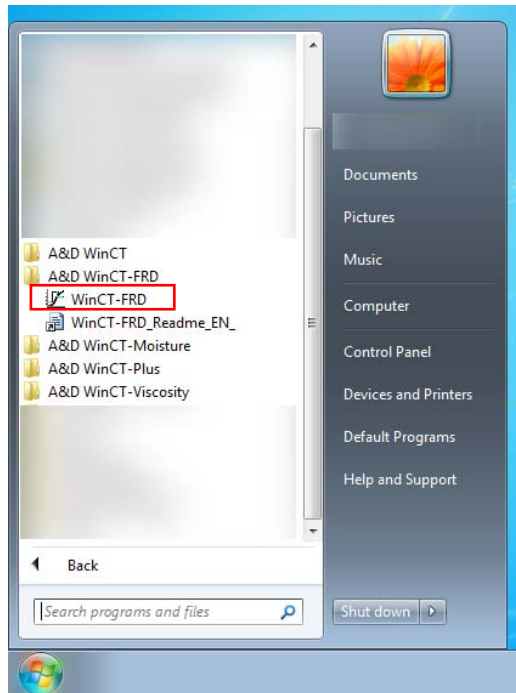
A&D WinCT
A&D WinCT-FRD
WinCT-FRD
WinCT-FRD_Readme_EN_
A&D WinCT-Moisture
A&D WinCT-Plus
A&D WinCT-Viscosity

Back

Search programs and files

Documents
Pictures
Music
Computer
Control Panel
Devices and Printers
Default Programs
Help and Support

Shut down